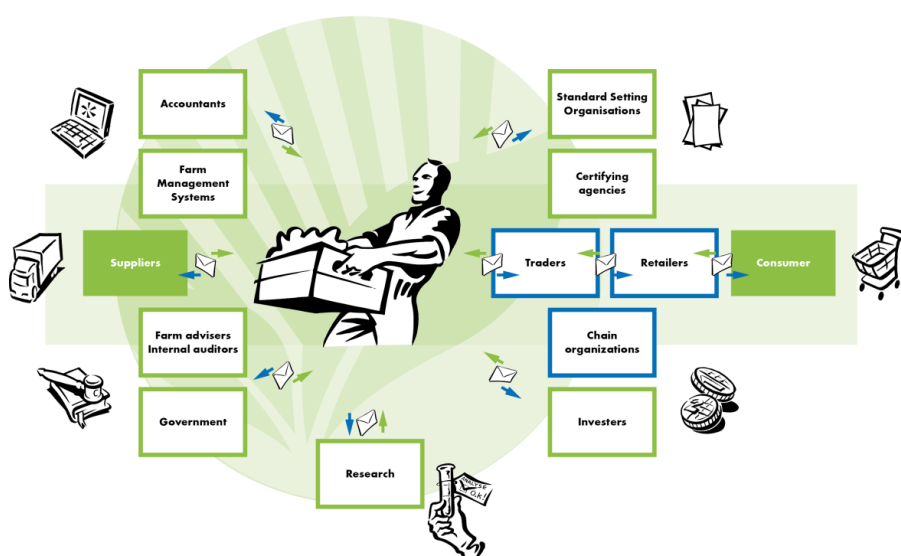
Accountants

Farm Management Systems

Suppliers

Farm advisers Internal auditors

Government

Research

Standard Setting Organisations

Certifying agencies

Traders

Retailers

Consumer

Chain organizations

Investers